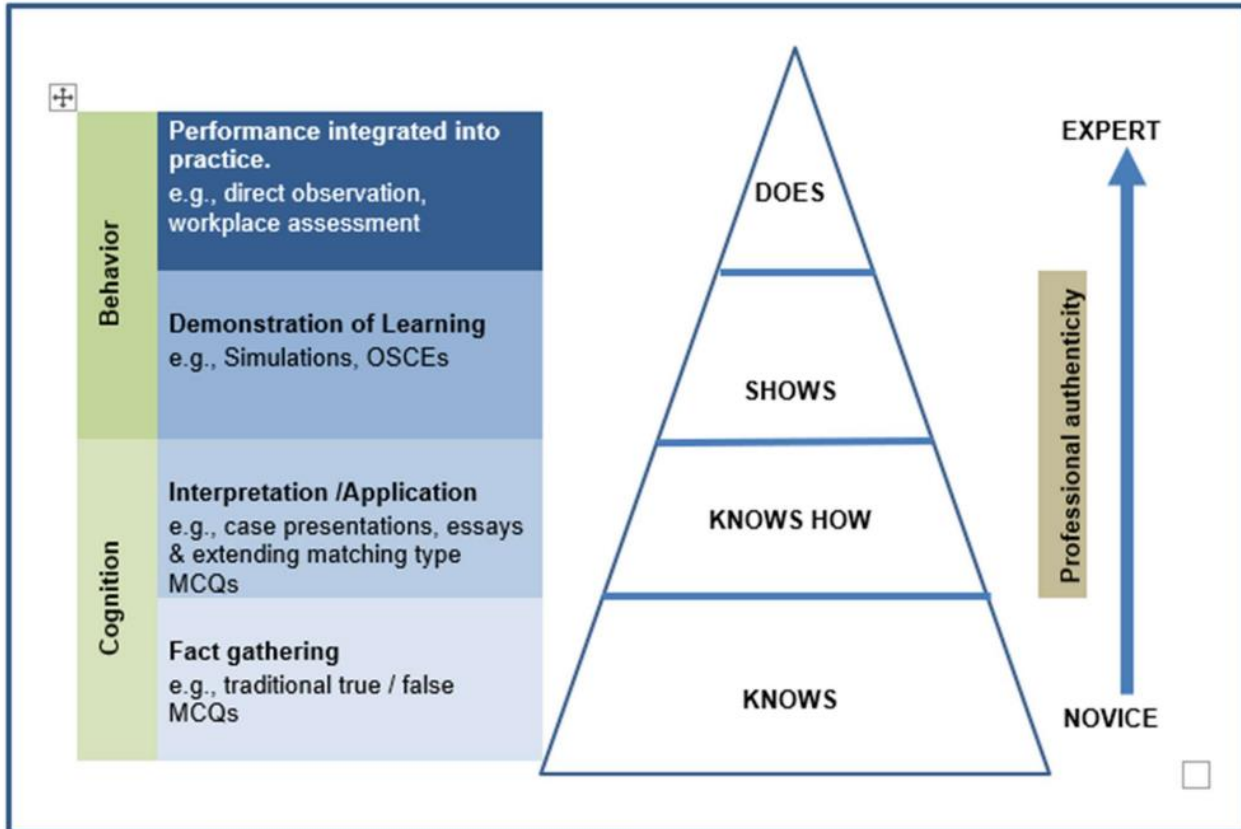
Behavior

Performance integrated into practice.
e.g., direct observation, workplace assessment

Demonstration of Learning
e.g., Simulations, OSCEs

Cognition

Interpretation /Application
e.g., case presentations, essays & extending matching type MCQs

Fact gathering
e.g., traditional true / false MCQs

DOES

SHOWS

KNOWS HOW

KNOWS

EXPERT

Professional authenticity

NOVICE